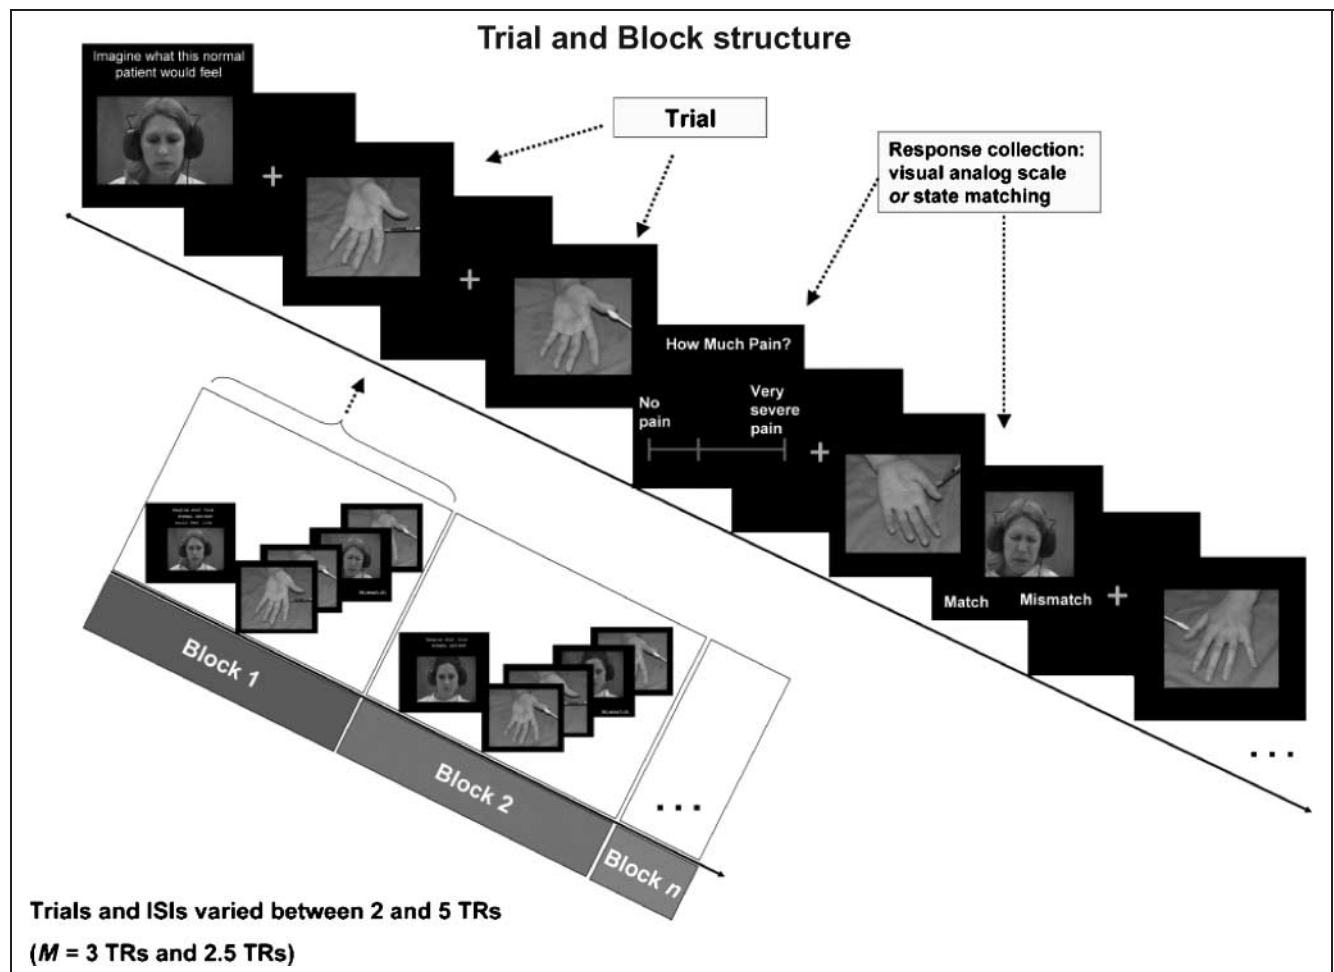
Trial and Block structure

Imagine what this normal patient would feel

Trial

Response collection: visual analog scale *or* state matching

+

+

How Much Pain?

No pain

Very severe pain

+

Match

Mismatch

+

. . .

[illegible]

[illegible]

Block 1

Block 2

. . .

Block *n*

Trials and ISIs varied between 2 and 5 TRs

(*M* = 3 TRs and 2.5 TRs)